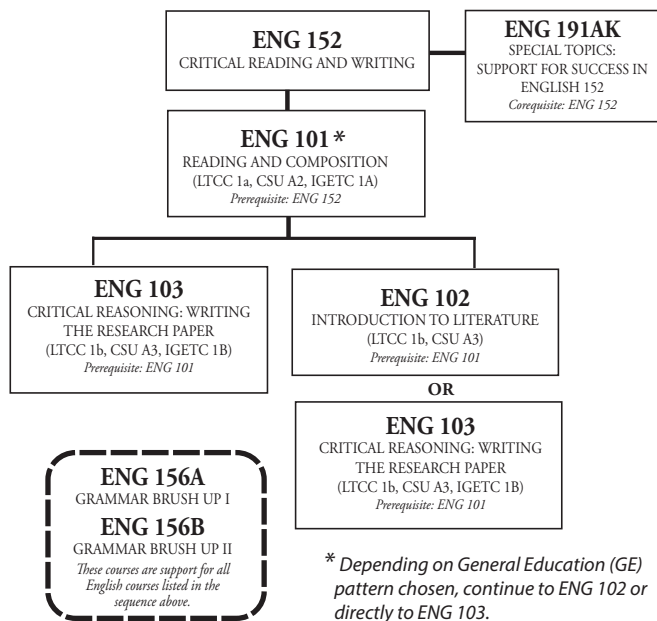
ENG 152
CRITICAL READING AND WRITING

ENG 191AK
SPECIAL TOPICS: SUPPORT FOR SUCCESS IN ENGLISH 152
Corequisite: ENG 152

ENG 101 *
READING AND COMPOSITION
(LTCC 1a, CSU A2, IGETC 1A)
Prerequisite: ENG 152

ENG 103
CRITICAL REASONING: WRITING THE RESEARCH PAPER
(LTCC 1b, CSU A3, IGETC 1B)
Prerequisite: ENG 101

ENG 102
INTRODUCTION TO LITERATURE
(LTCC 1b, CSU A3)
Prerequisite: ENG 101

OR

ENG 103
CRITICAL REASONING: WRITING THE RESEARCH PAPER
(LTCC 1b, CSU A3, IGETC 1B)
Prerequisite: ENG 101

ENG 156A
GRAMMAR BRUSH UP I

ENG 156B
GRAMMAR BRUSH UP II

These courses are support for all English courses listed in the sequence above.

* Depending on General Education (GE) pattern chosen, continue to ENG 102 or directly to ENG 103.